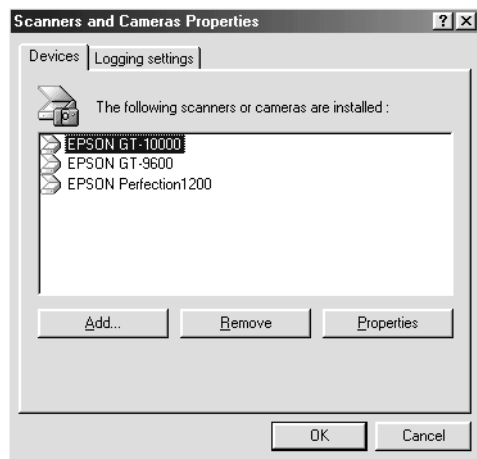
Scanners and Cameras Properties

? X

Devices | Logging settings

The following scanners or cameras are installed :

EPSON GT-10000
EPSON GT-9600
EPSON Perfection1200

Add... | Remove | Properties

OK | Cancel